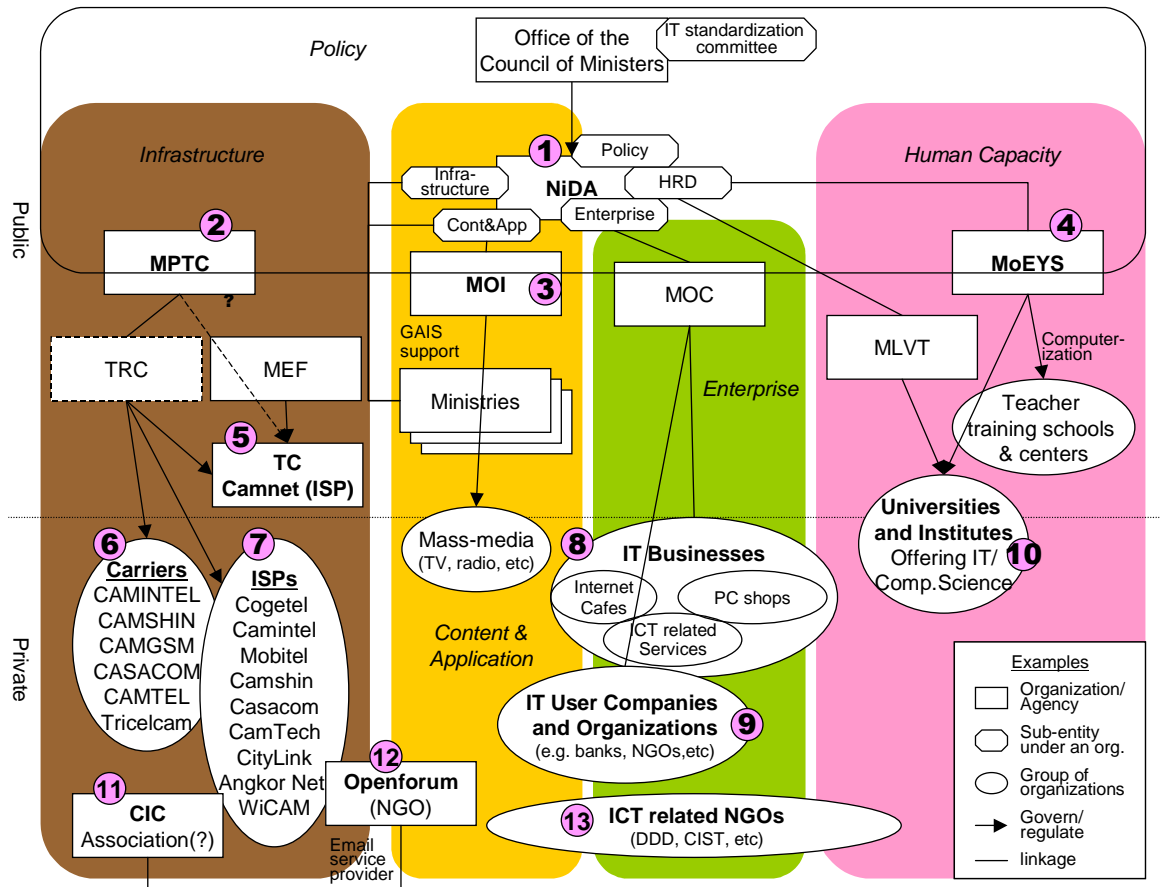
Policy

Office of the Council of Ministers

IT standardization committee

Public

Private

Infrastructure

Human Capacity

1 Policy

Infra-structure

NiDA

HRD

Cont&App

Enterprise

2 MPTC

?

MOI 3

MOC

4 MoEYS

GAIS support

TRC

MEF

Ministries

Enterprise

MLVT

Computer-ization

Teacher training schools & centers

5 TC Camnet (ISP)

6 Carriers
CAMINTEL
CAMSHIN
CAMGSM
CASACOM
CAMTEL
Tricelcam

7 ISPs
Cogetel
Camintel
Mobitel
Camshin
Casacom
CamTech
CityLink
Angkor Net
WiCAM

Mass-media (TV, radio, etc)

8 IT Businesses

Internet Cafes

PC shops

ICT related Services

Universities and Institutes Offering IT/ Comp.Science 10

Content & Application

IT User Companies and Organizations 9 (e.g. banks, NGOs,etc)

11 CIC Association(?)

12 Openforum (NGO)

Email service provider

13 ICT related NGOs (DDD, CIST, etc)

Examples
Organization/ Agency
Sub-entity under an org.
Group of organizations
Govern/ regulate
linkage